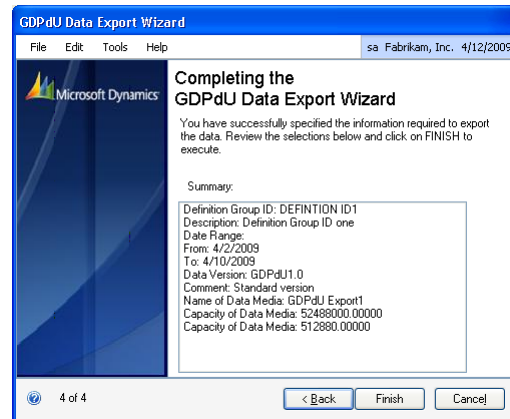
GDPdU Data Export Wizard

File Edit Tools Help

sa Fabrikam, Inc. 4/12/2009

Microsoft Dynamics

Completing the GDPdU Data Export Wizard

You have successfully specified the information required to export the data. Review the selections below and click on FINISH to execute.

Summary:

Definition Group ID: DEFINTION ID1
Description: Definition Group ID one
Date Range:
From: 4/2/2009
To: 4/10/2009
Data Version: GDPdU1.0
Comment: Standard version
Name of Data Media: GDPdU Export1
Capacity of Data Media: 52488000.00000
Capacity of Data Media: 512880.00000

4 of 4

< Back

Finish

Cancel